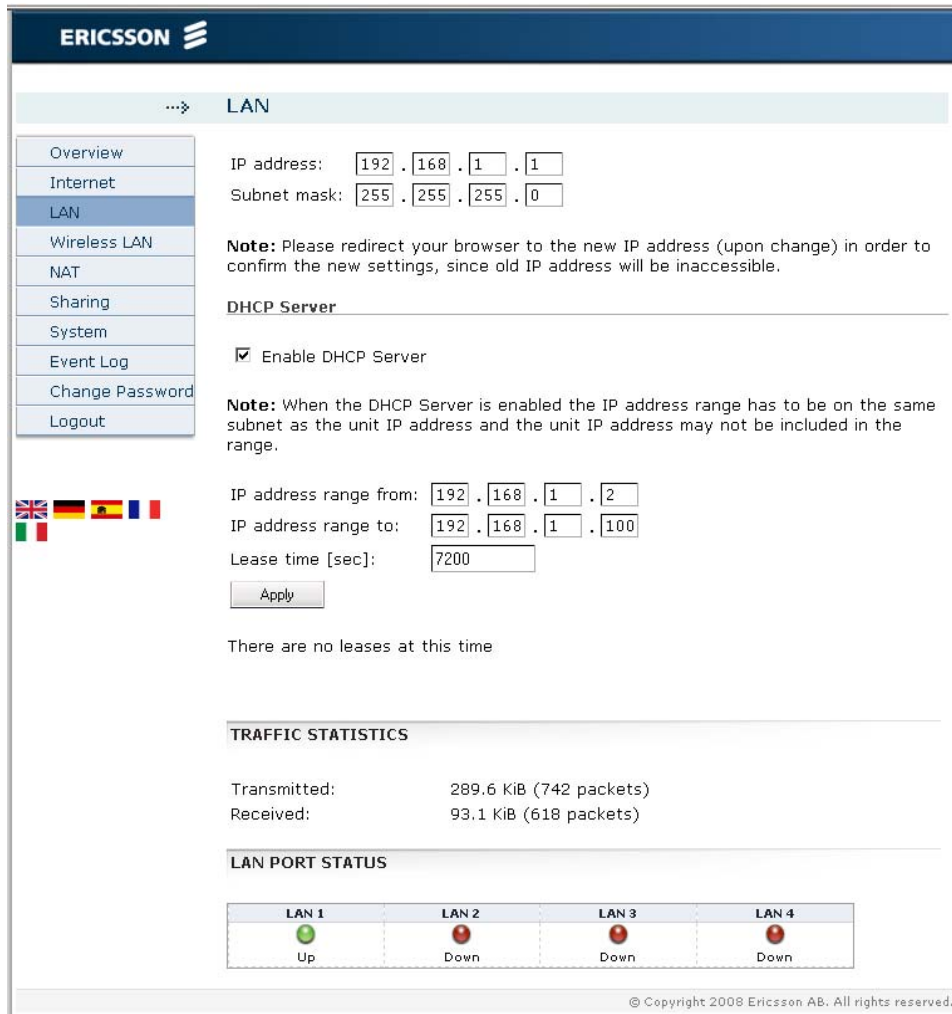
ERICSSON

LAN

Overview
Internet
LAN
Wireless LAN
NAT
Sharing
System
Event Log
Change Password
Logout

IP address: 192 . 168 . 1 . 1
Subnet mask: 255 . 255 . 255 . 0

**Note:** Please redirect your browser to the new IP address (upon change) in order to confirm the new settings, since old IP address will be inaccessible.

DHCP Server

☑ Enable DHCP Server

**Note:** When the DHCP Server is enabled the IP address range has to be on the same subnet as the unit IP address and the unit IP address may not be included in the range.

IP address range from: 192 . 168 . 1 . 2
IP address range to: 192 . 168 . 1 . 100
Lease time [sec]: 7200

Apply

There are no leases at this time

TRAFFIC STATISTICS

Transmitted: 289.6 KiB (742 packets)
Received: 93.1 KiB (618 packets)

LAN PORT STATUS

| LAN 1 | LAN 2 | LAN 3 | LAN 4 |
|---|---|---|---|
| Up | Down | Down | Down |

© Copyright 2008 Ericsson AB. All rights reserved.